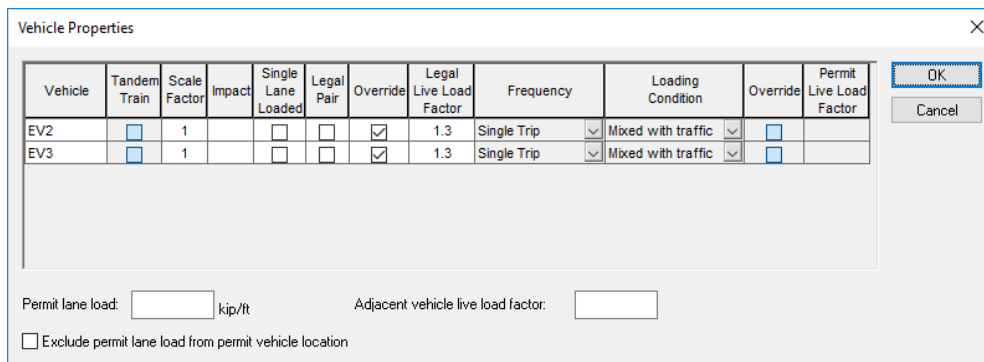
Vehicle Properties

| Vehicle | Tandem Train | Scale Factor | Impact | Single Lane Loaded | Legal Pair | Override | Legal Live Load Factor | Frequency | Loading Condition | Override | Permit Live Load Factor |
|---|---|---|---|---|---|---|---|---|---|---|---|
| EV2 | ☐ | 1 | | ☐ | ☐ | ☑ | 1.3 | Single Trip | Mixed with traffic | ☐ | |
| EV3 | ☐ | 1 | | ☐ | ☐ | ☑ | 1.3 | Single Trip | Mixed with traffic | ☐ | |

OK

Cancel

Permit lane load: kip/ft

Adjacent vehicle live load factor:

☐ Exclude permit lane load from permit vehicle location